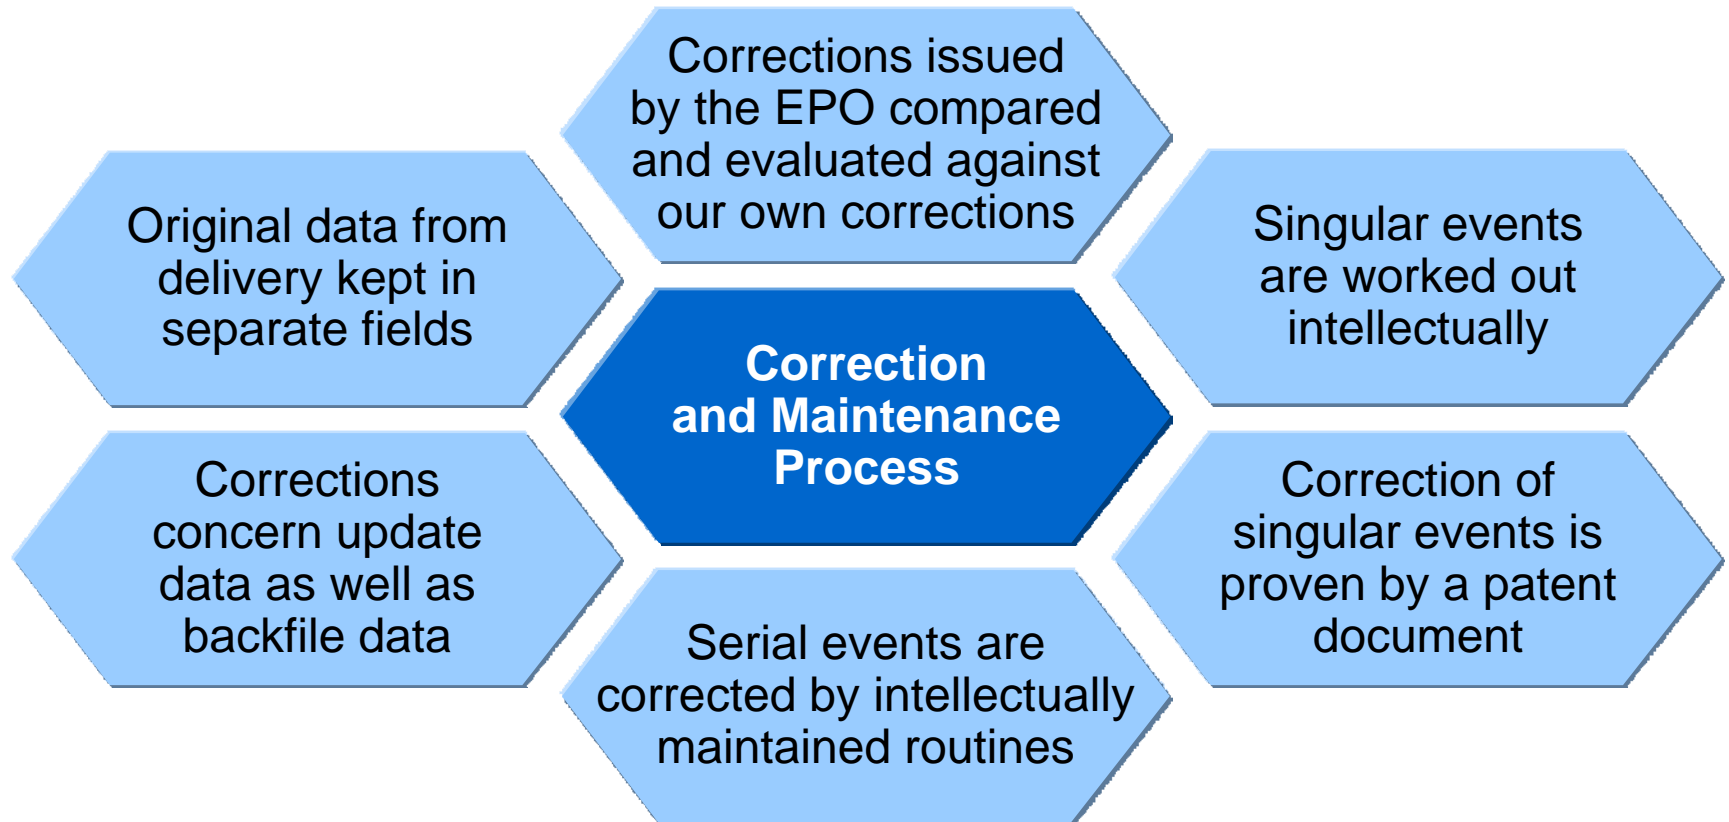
Corrections issued by the EPO compared and evaluated against our own corrections

Original data from delivery kept in separate fields

Singular events are worked out intellectually

Correction and Maintenance Process

Corrections concern update data as well as backfile data

Correction of singular events is proven by a patent document

Serial events are corrected by intellectually maintained routines